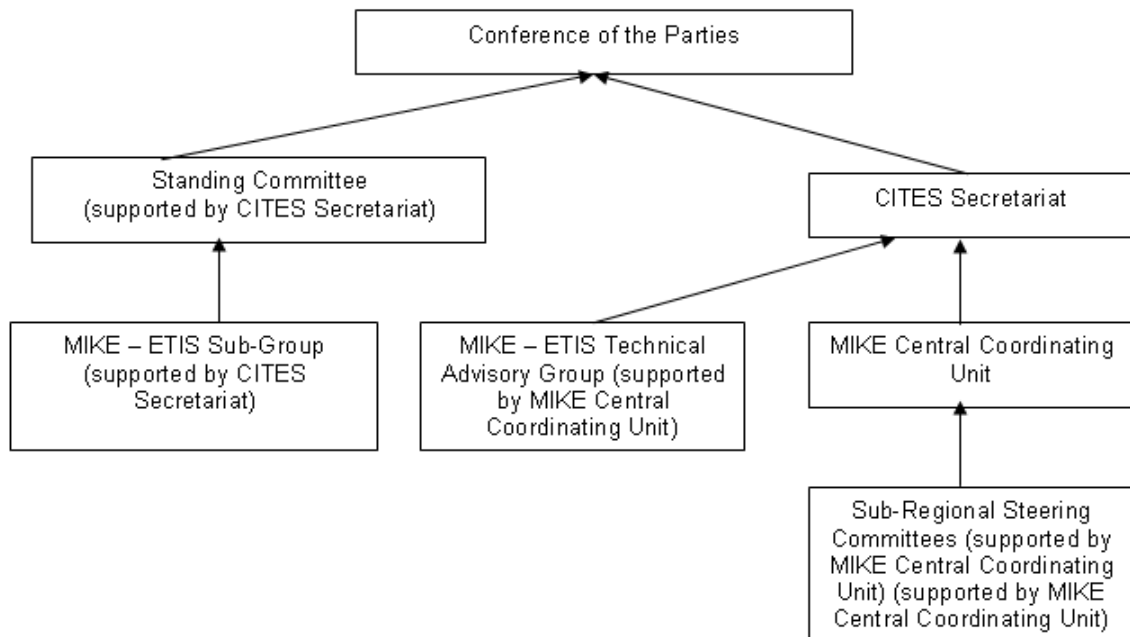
Conference of the Parties

Standing Committee (supported by CITES Secretariat)

CITES Secretariat

MIKE – ETIS Sub-Group (supported by CITES Secretariat)

MIKE – ETIS Technical Advisory Group (supported by MIKE Central Coordinating Unit)

MIKE Central Coordinating Unit

Sub-Regional Steering Committees (supported by MIKE Central Coordinating Unit) (supported by MIKE Central Coordinating Unit)